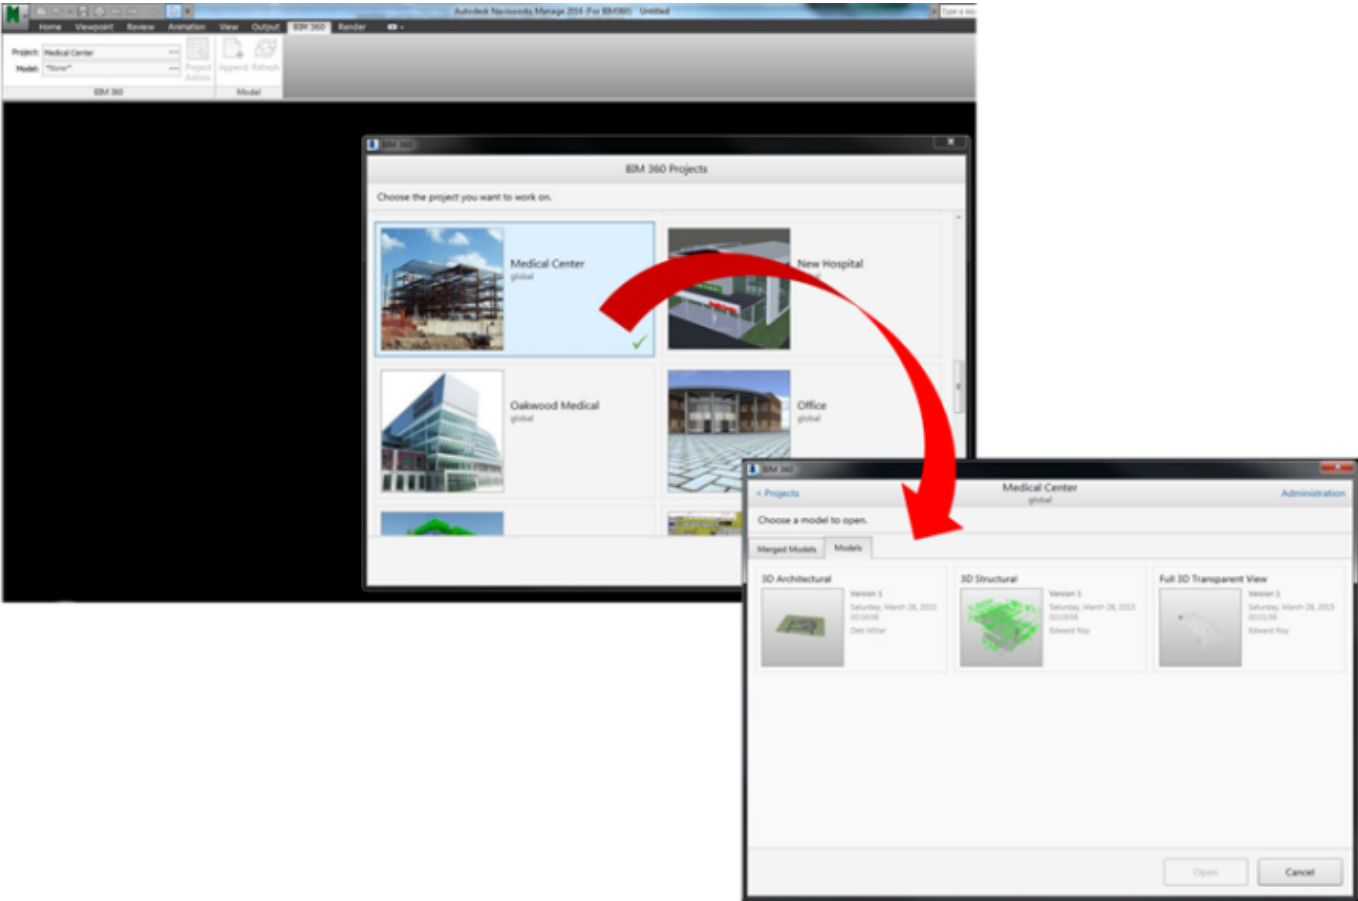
Autodesk Navisworks Manage 2016 (For BIM360) Untitled

Home Viewpoint Review Animation View Output BIM 360 Render

Project: Medical Center
Model: *None*

Project Admin Append Refresh

BIM 360 Model

BIM 360

BIM 360 Projects

Choose the project you want to work on.

Medical Center
global

New Hospital

Oakwood Medical
global

Office
global

BIM 360

< Projects

Medical Center
global

Administration

Choose a model to open.

Merged Models Models

3D Architectural
Version 1
Saturday, March 28, 2015
02:04:08
Deb Miller

3D Structural
Version 1
Saturday, March 28, 2015
02:03:58
Edward Roy

Full 3D Transparent View
Version 1
Saturday, March 28, 2015
02:23:38
Edward Roy

Open Cancel